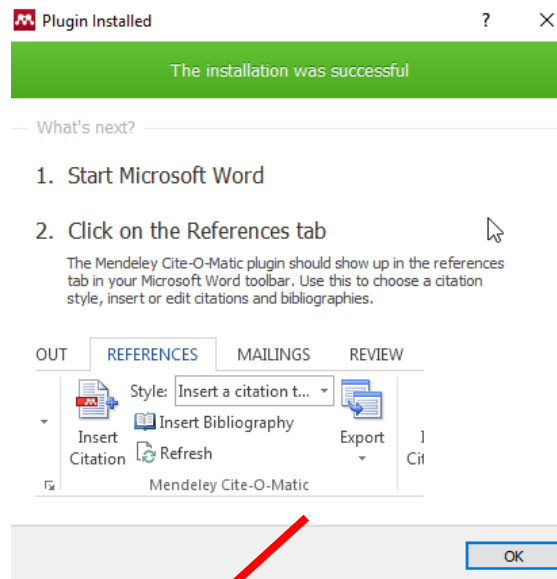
Plugin Installed

?

The installation was successful

What's next?

1. Start Microsoft Word

2. Click on the References tab

The Mendeley Cite-O-Matic plugin should show up in the references tab in your Microsoft Word toolbar. Use this to choose a citation style, insert or edit citations and bibliographies.

OUT REFERENCES MAILINGS REVIEW

Insert Citation

Style: Insert a citation t...

Insert Bibliography

Refresh

Export

Mendeley Cite-O-Matic

Cit

OK